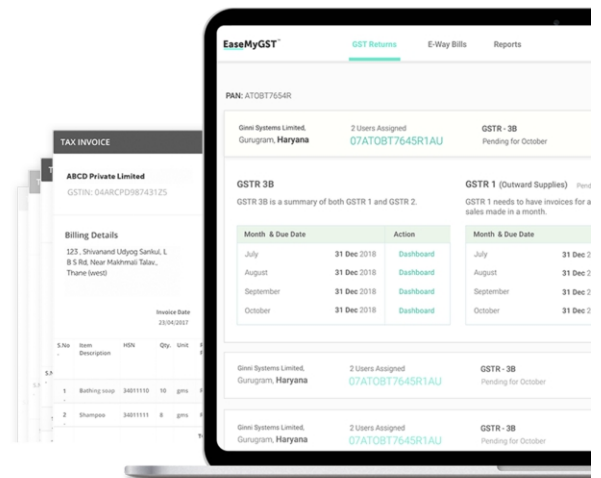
TAX INVOICE

ABCD Private Limited
GSTIN: 04ARCPD9874312S

Billing Details
123 , Shivanand Udyog Sankul, L B S Rd, Near Makhmali Talav, Thane (west)

Invoice Date
23/04/2017

| S.No | Item Description | HSN | Qty. | Unit |
|---|---|---|---|---|
| 1 | Bathing soap | 34011110 | 10 | gms |
| 2 | Shampoo | 34011111 | 8 | gms |

EaseMyGST™ GST Returns E-Way Bills Reports

PAN: ATOBT7654R

Ginni Systems Limited, Gurugram, Haryana
2 Users Assigned
07ATOBT7645R1AU
GSTR - 3B
Pending for October

GSTR 3B
GSTR 3B is a summary of both GSTR 1 and GSTR 2.

| Month & Due Date | | Action |
|---|---|---|
| July | 31 Dec 2018 | Dashboard |
| August | 31 Dec 2018 | Dashboard |
| September | 31 Dec 2018 | Dashboard |
| October | 31 Dec 2018 | Dashboard |

GSTR 1 (Outward Supplies) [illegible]
GSTR 1 needs to have invoices for a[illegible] sales made in a month.

| Month & Due Date | |
|---|---|
| July | 31 Dec 2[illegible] |
| August | 31 Dec 2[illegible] |
| September | 31 Dec 2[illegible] |
| October | 31 Dec 2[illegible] |

Ginni Systems Limited, Gurugram, Haryana
2 Users Assigned
07ATOBT7645R1AU
GSTR - 3B
Pending for October

Ginni Systems Limited, Gurugram, Haryana
2 Users Assigned
07ATOBT7645R1AU
GSTR - 3B
Pending for October